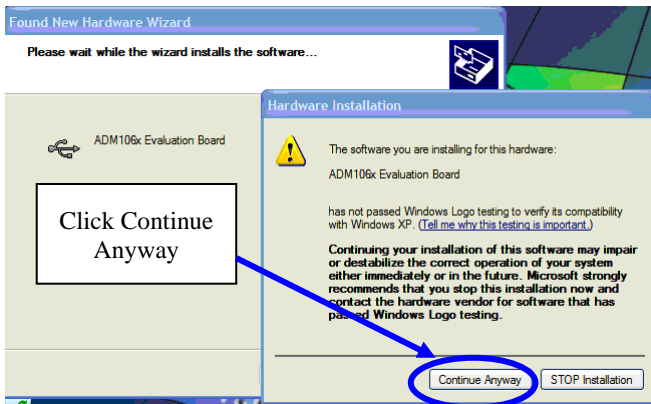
Found New Hardware Wizard

Please wait while the wizard installs the software...

ADM106x Evaluation Board

Click Continue Anyway

Hardware Installation

The software you are installing for this hardware:

ADM106x Evaluation Board

has not passed Windows Logo testing to verify its compatibility with Windows XP. (Tell me why this testing is important.)

Continuing your installation of this software may impair or destabilize the correct operation of your system either immediately or in the future. Microsoft strongly recommends that you stop this installation now and contact the hardware vendor for software that has passed Windows Logo testing.

Continue Anyway

STOP Installation